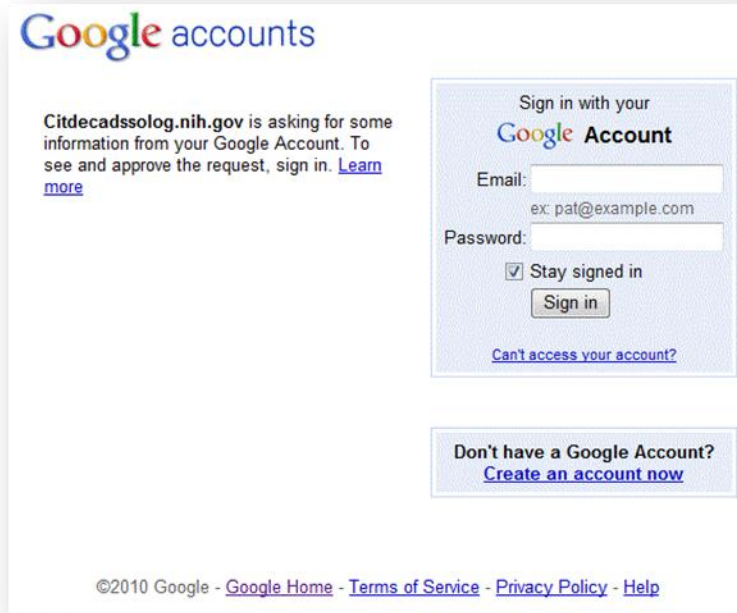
Google accounts

**Citdecadssolog.nih.gov** is asking for some information from your Google Account. To see and approve the request, sign in. Learn more

Sign in with your
Google Account

Email:
ex: pat@example.com
Password:
Stay signed in
Sign in

Can't access your account?

Don't have a Google Account?
Create an account now

©2010 Google - Google Home - Terms of Service - Privacy Policy - Help